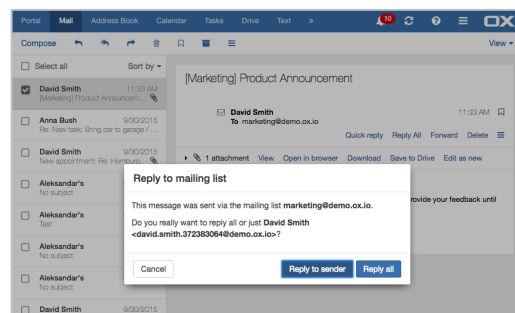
Portal Mail Address Book Calendar Tasks Drive Text » 10 OX

Compose View

Select all Sort by

David Smith 11:33 AM
[Marketing] Product Announcem...

Anna Bush 9/30/2015
Re: New task: Bring car to garage / ...

David Smith 9/30/2015
New appointment: Re: Hamburg...

Aleksandar's
No subject

Aleksandar's
Test

Aleksandar's
No subject

Aleksandar's
No subject

David Smith 9/30/2015

[Marketing] Product Announcement

David Smith 11:33 AM
To marketing@demo.ox.io

Quick reply Reply All Forward Delete

1 attachment View Open in browser Download Save to Drive Edit as new

rovide your feedback until

Reply to mailing list

This message was sent via the mailing list **marketing@demo.ox.io**.

Do you really want to reply all or just **David Smith <david.smith.372383064@demo.ox.io>**?

Cancel Reply to sender Reply all